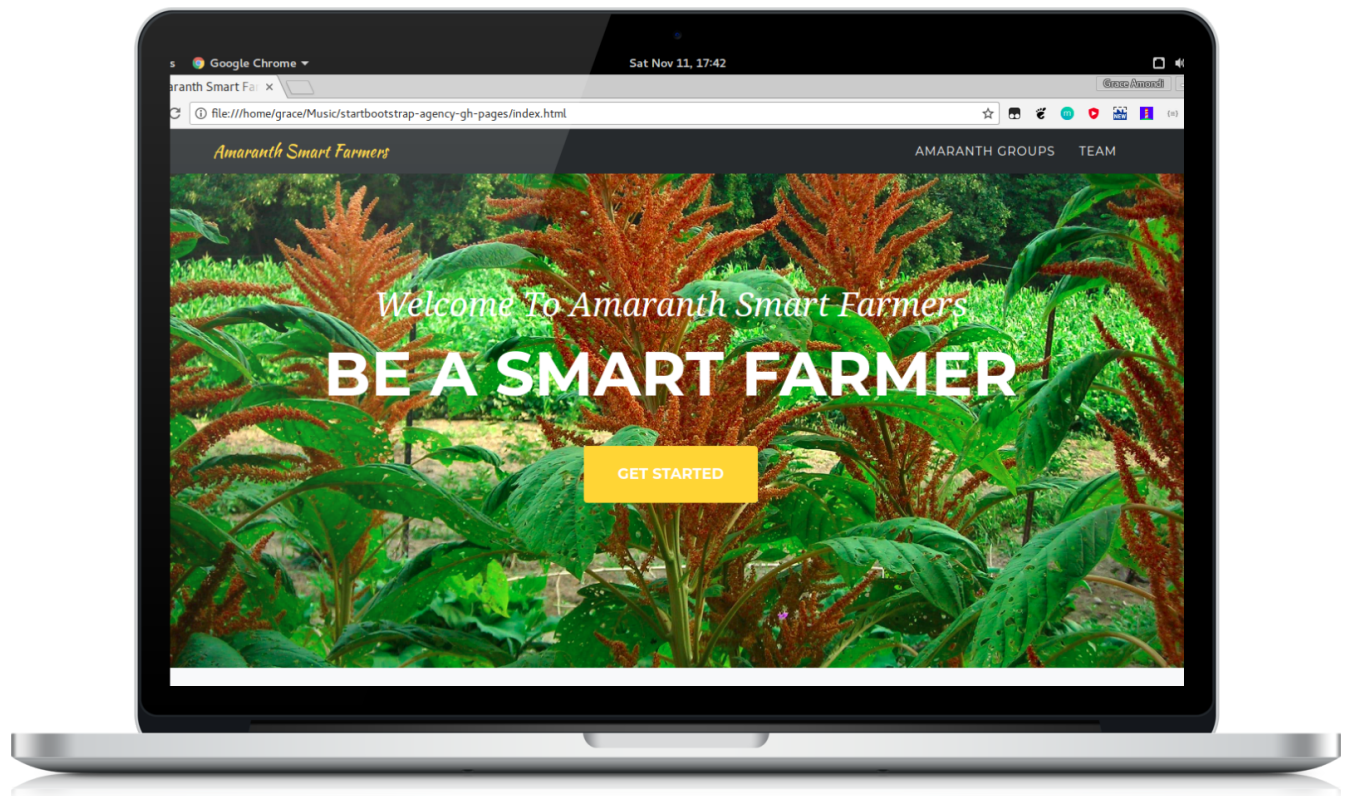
s Google Chrome
Sat Nov 11, 17:42
aranth Smart Far ×
Grace Amondi
file:///home/grace/Music/startbootstrap-agency-gh-pages/index.html

Amaranth Smart Farmers
AMARANTH GROUPS TEAM

Welcome To Amaranth Smart Farmers
BE A SMART FARMER
GET STARTED